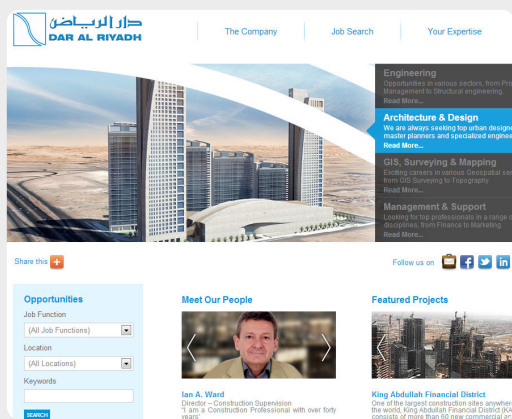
دار الرياض
DAR AL RIYADH

The Company
Job Search
Your Expertise

Engineering
Opportunities in various sectors, from Pr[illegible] Management to Structural engineering.
Read More...

Architecture & Design
We are always seeking top urban design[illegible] master planners and specialized enginee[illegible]
Read More...

GIS, Surveying & Mapping
Exciting careers in various Geospatial se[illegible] from GIS Surveying to Topography
Read More...

Management & Support
Looking for top professionals in a range o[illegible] disciplines, from Finance to Marketing.
Read More...

Share this

Follow us on

Opportunities
Job Function
(All Job Functions)
Location
(All Locations)
Keywords
SEARCH

Meet Our People
Ian A. Ward
Director – Construction Supervision
"I am a Construction Professional with over forty years"

Featured Projects
King Abdullah Financial District
One of the largest construction sites anywher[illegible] the world, King Abdullah Financial District (KA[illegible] consists of more than 60 new commercial an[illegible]